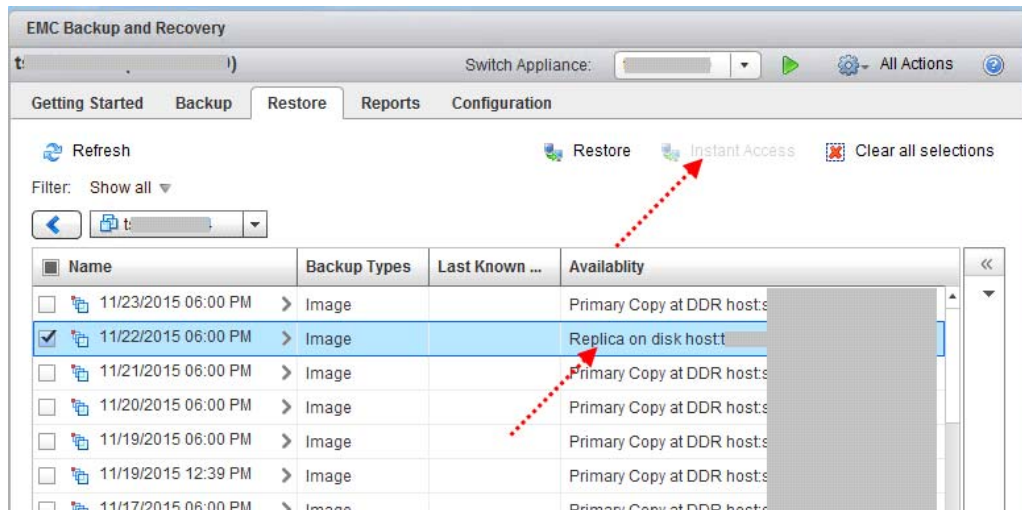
EMC Backup and Recovery

t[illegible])

Switch Appliance: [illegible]

All Actions

Getting Started Backup Restore Reports Configuration

Refresh

Restore Instant Access Clear all selections

Filter: Show all

t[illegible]

| Name | Backup Types | Last Known ... | Availablity |
|---|---|---|---|
| 11/23/2015 06:00 PM | Image | | Primary Copy at DDR host:s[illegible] |
| 11/22/2015 06:00 PM | Image | | Replica on disk host:t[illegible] |
| 11/21/2015 06:00 PM | Image | | Primary Copy at DDR host:s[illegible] |
| 11/20/2015 06:00 PM | Image | | Primary Copy at DDR host:s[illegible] |
| 11/19/2015 06:00 PM | Image | | Primary Copy at DDR host:s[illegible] |
| 11/19/2015 12:39 PM | Image | | Primary Copy at DDR host:s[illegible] |
| 11/17/2015 06:00 PM | Image | | Primary Copy at DDR host:s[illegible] |